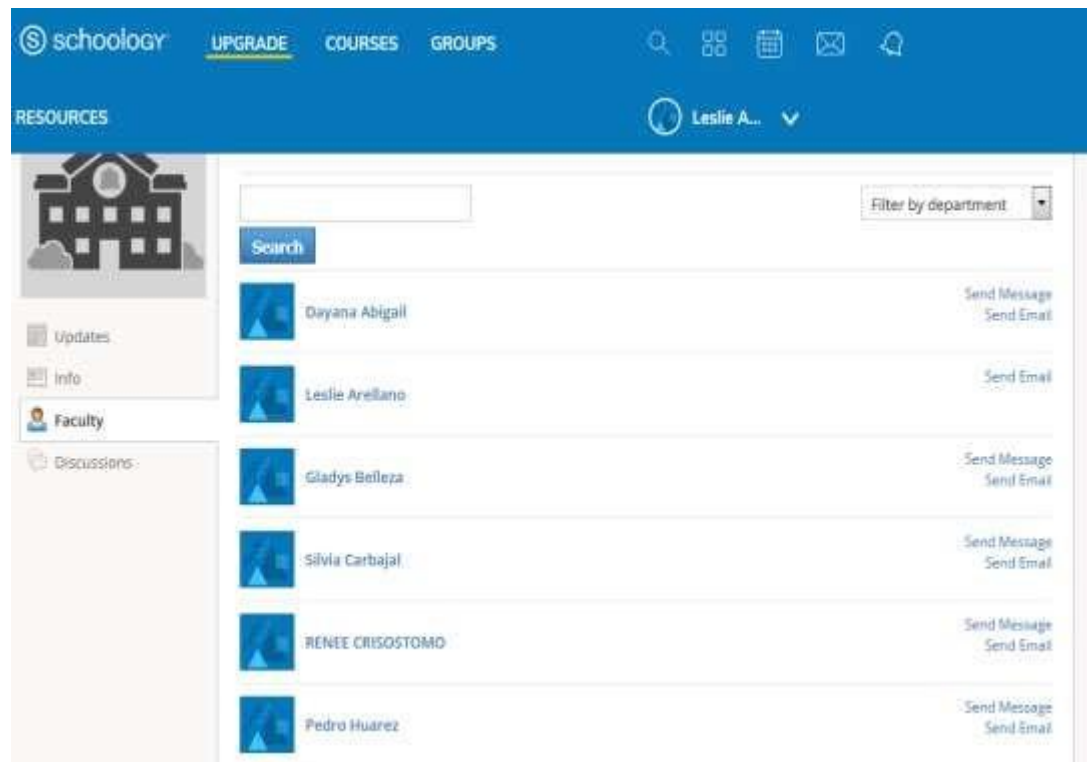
schoology UPGRADE COURSES GROUPS

RESOURCES

Leslie A...

Filter by department

Search

Updates
Info
Faculty
Discussions

Dayana Abigail
Send Message
Send Email

Leslie Arellano
Send Email

Gladys Belleza
Send Message
Send Email

Silvia Carbajal
Send Message
Send Email

RENEE CRISOSTOMO
Send Message
Send Email

Pedro Huarez
Send Message
Send Email